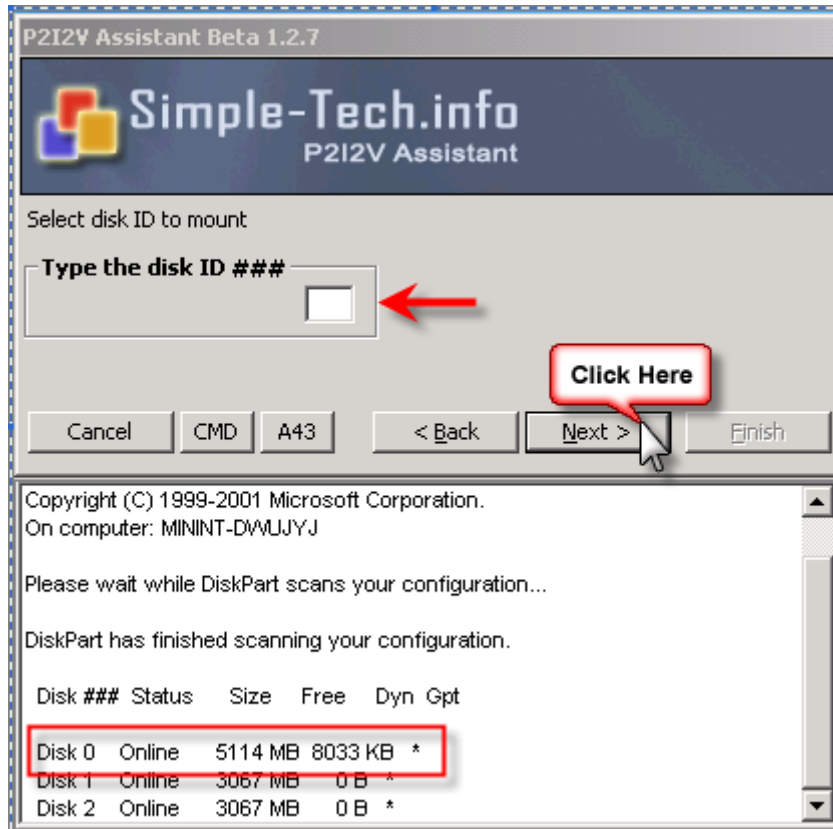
P2I2V Assistant Beta 1.2.7

Simple-Tech.info
P2I2V Assistant

Select disk ID to mount

Type the disk ID ###

Click Here

Cancel CMD A43 < Back Next > Finish

Copyright (C) 1999-2001 Microsoft Corporation.
On computer: MININT-DWUJYJ

Please wait while DiskPart scans your configuration...

DiskPart has finished scanning your configuration.

| Disk ### | Status | Size | Free | Dyn | Gpt |
|---|---|---|---|---|---|
| Disk 0 | Online | 5114 MB | 8033 KB | * | |
| Disk 1 | Online | 3067 MB | 0 B | * | |
| Disk 2 | Online | 3067 MB | 0 B | * | |